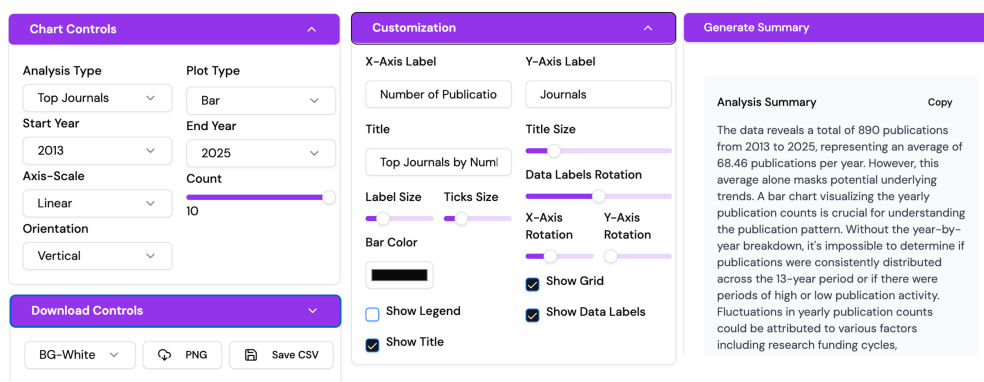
Chart Controls

Analysis Type
Top Journals

Plot Type
Bar

Start Year
2013

End Year
2025

Axis-Scale
Linear

Count
10

Orientation
Vertical

Download Controls

BG-White

PNG

Save CSV

Customization

X-Axis Label
Number of Publicatio

Y-Axis Label
Journals

Title
Top Journals by Numl

Title Size

Data Labels Rotation

Label Size

Ticks Size

X-Axis Rotation

Y-Axis Rotation

Bar Color

Show Grid

Show Legend

Show Data Labels

Show Title

Generate Summary

Analysis Summary

Copy

The data reveals a total of 890 publications from 2013 to 2025, representing an average of 68.46 publications per year. However, this average alone masks potential underlying trends. A bar chart visualizing the yearly publication counts is crucial for understanding the publication pattern. Without the year-by-year breakdown, it's impossible to determine if publications were consistently distributed across the 13-year period or if there were periods of high or low publication activity. Fluctuations in yearly publication counts could be attributed to various factors including research funding cycles,